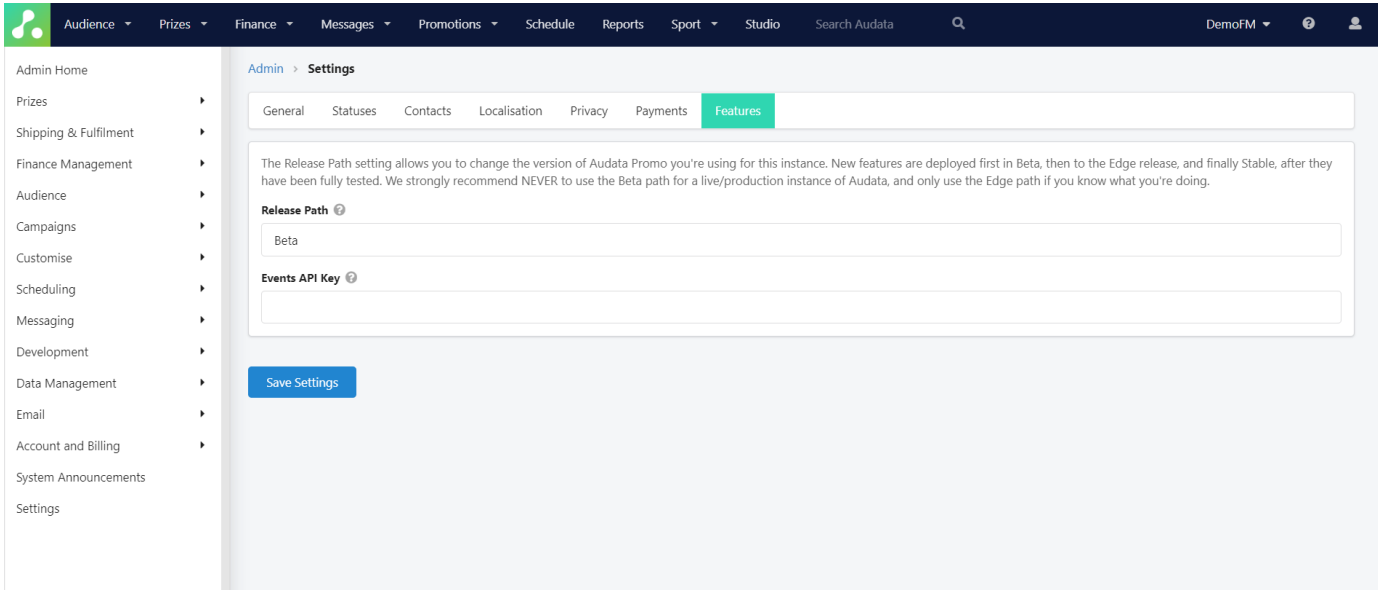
Audience ▾ Prizes ▾ Finance ▾ Messages ▾ Promotions ▾ Schedule Reports Sport ▾ Studio Search Audata DemoFM ▾

Admin Home
Prizes
Shipping & Fulfilment
Finance Management
Audience
Campaigns
Customise
Scheduling
Messaging
Development
Data Management
Email
Account and Billing
System Announcements
Settings

Admin > Settings

General Statuses Contacts Localisation Privacy Payments Features

The Release Path setting allows you to change the version of Audata Promo you're using for this instance. New features are deployed first in Beta, then to the Edge release, and finally Stable, after they have been fully tested. We strongly recommend NEVER to use the Beta path for a live/production instance of Audata, and only use the Edge path if you know what you're doing.

Release Path

Beta

Events API Key

Save Settings